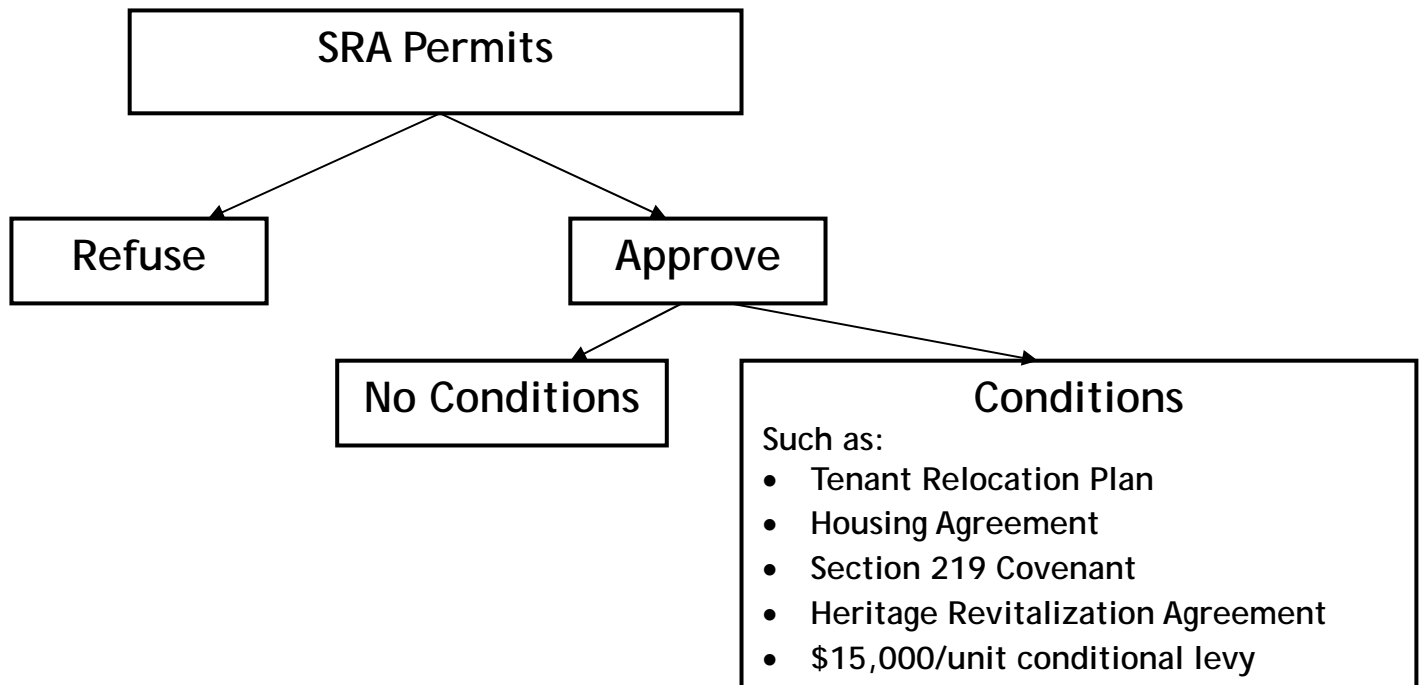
SRA Permits

Refuse

Approve

No Conditions

Conditions

Such as:

- Tenant Relocation Plan
- Housing Agreement
- Section 219 Covenant
- Heritage Revitalization Agreement
- \$15,000/unit conditional levy